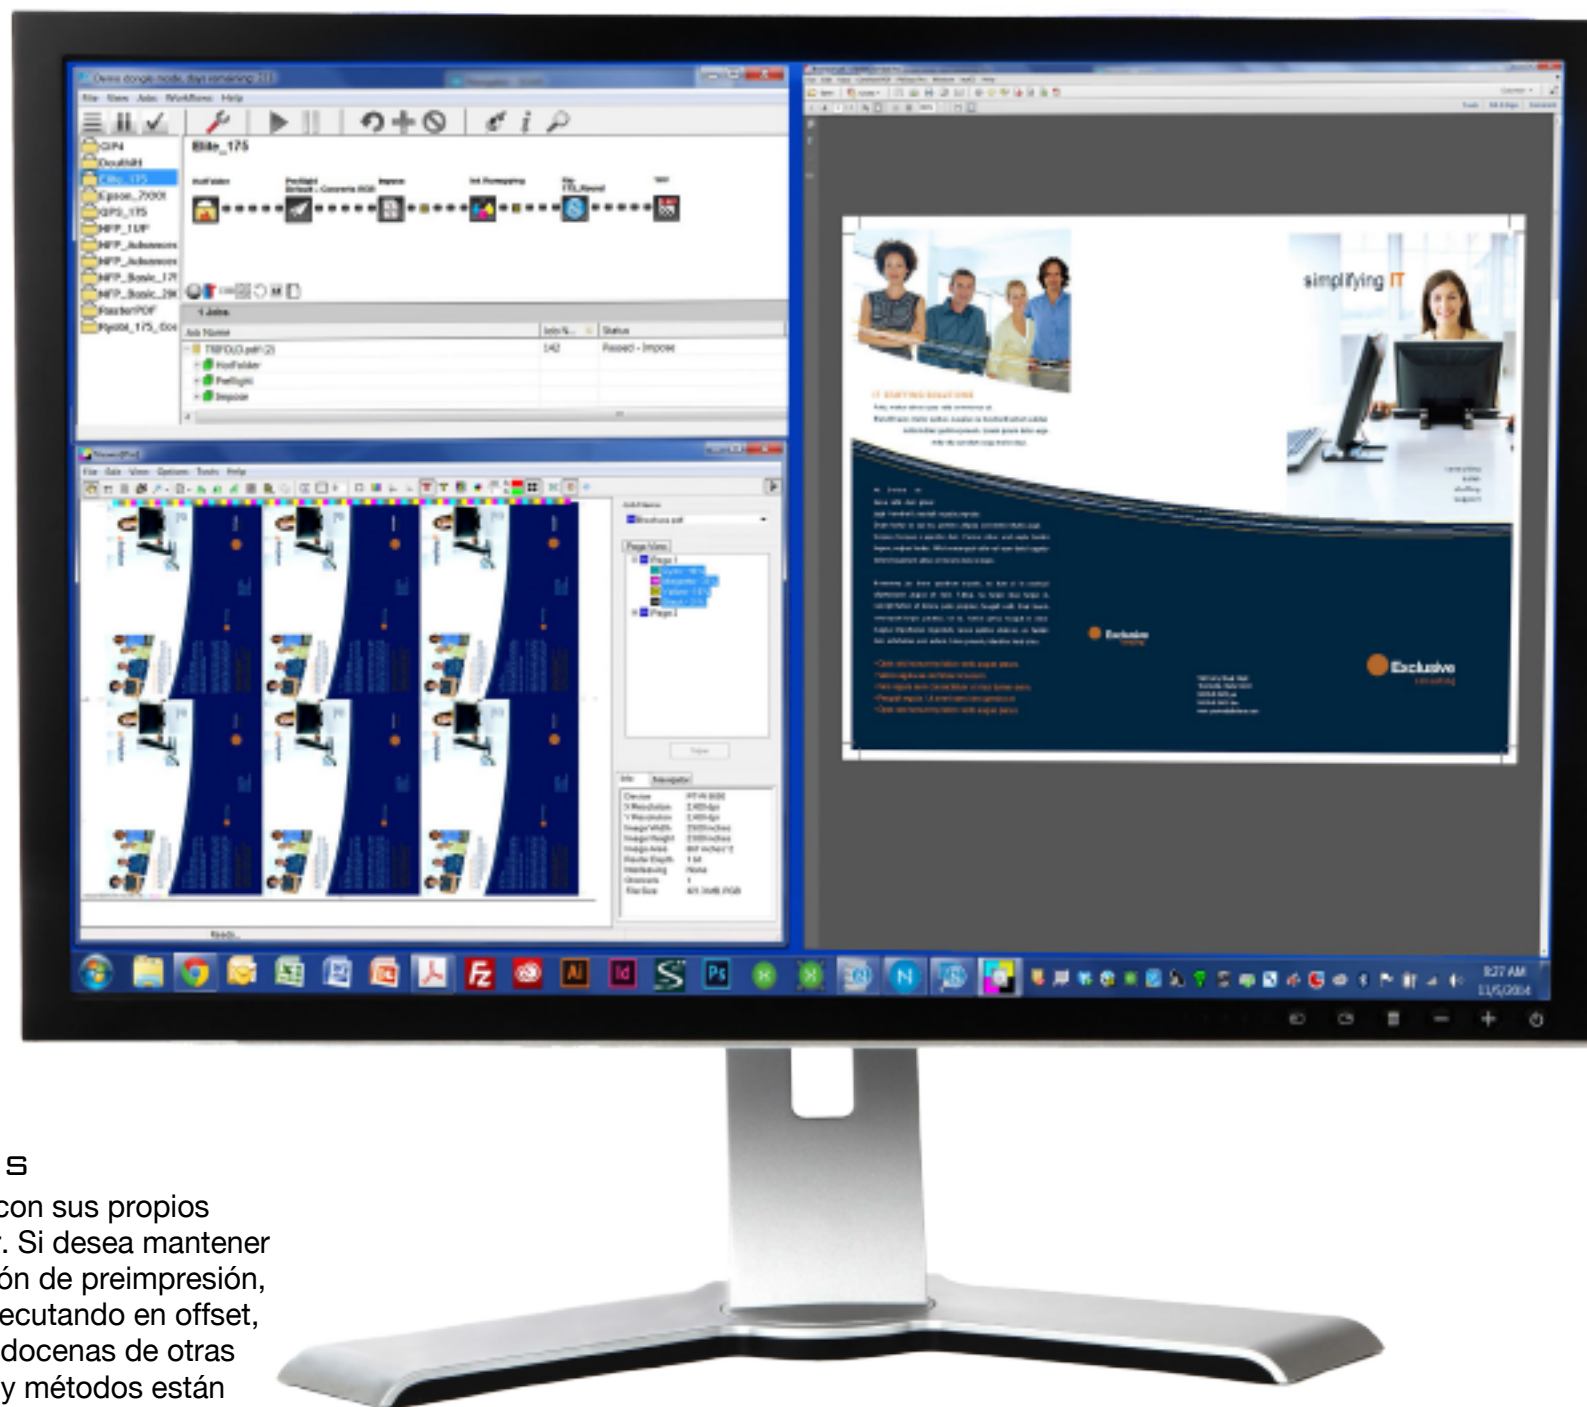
s
con sus propios
. Si desea mantener
ón de preimpresión,
ecutando en offset,
docenas de otras
y métodos están

File View Jobs Workflows Help

Blite_175

CIP4
DocuWH
Blite_175
Epson_7000
GP3_175
HFP_1UP
HFP_Advances
HFP_Advances
HFP_Basic_175
HFP_Basic_2M
FasterPDF
Ryobi_175_Doc

HotFolder
Preflight
Impose
Ink Flattening
Rip
Tiff

Jobs
Job Name
Job N...
Status
TRIFOLD.pdf (2)
142
Passed - Impose
HotFolder
Preflight
Impose

File Edit View Options Tools Help

Brochure.pdf
Page View
Page 1
Page 2

Info
Navigator
Device
X Resolution
Y Resolution
Image Width
Image Height
Image Area
Pixels Depth
Interleaving
Channels
File Size

Ready

simplifying IT

IT STAFFING SOLUTIONS

Exclusive
Exclusive

8:27 AM
11/5/2014